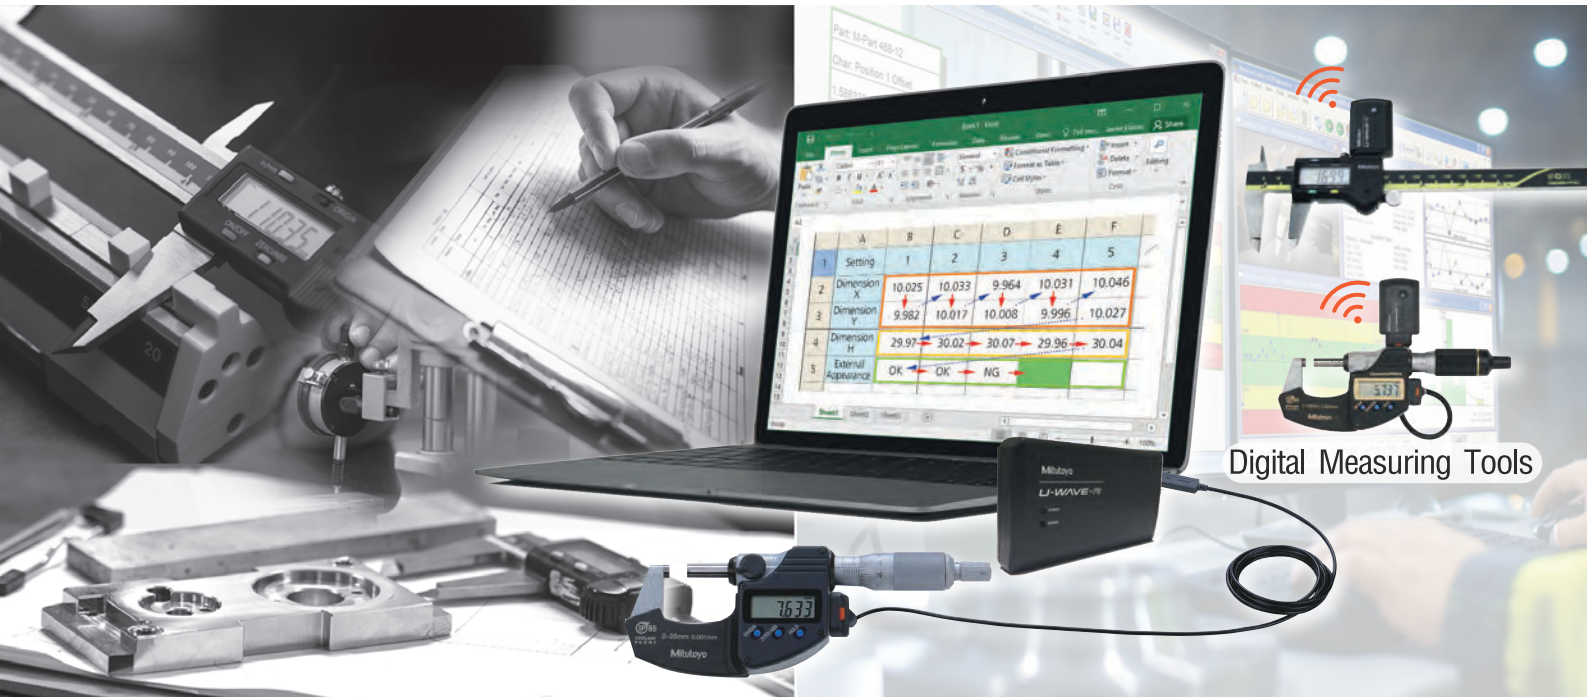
| | A | B | C | D | E | F |
|---|---|---|---|---|---|---|
| 1 | Setting | 1 | 2 | 3 | 4 | 5 |
| 2 | Dimension X | 10.025 | 10.033 | 9.964 | 10.031 | 10.046 |
| 3 | Dimension Y | 9.982 | 10.017 | 10.008 | 9.996 | 10.027 |
| 4 | Dimension H | 29.97 | 30.02 | 30.07 | 29.96 | 30.04 |
| 5 | External Appearance | OK | OK | NG | | |

1.1035

Mitutoyo
U-WAVE-R

7.633
Mitutoyo
0-25mm 0.001mm

Digital Measuring Tools